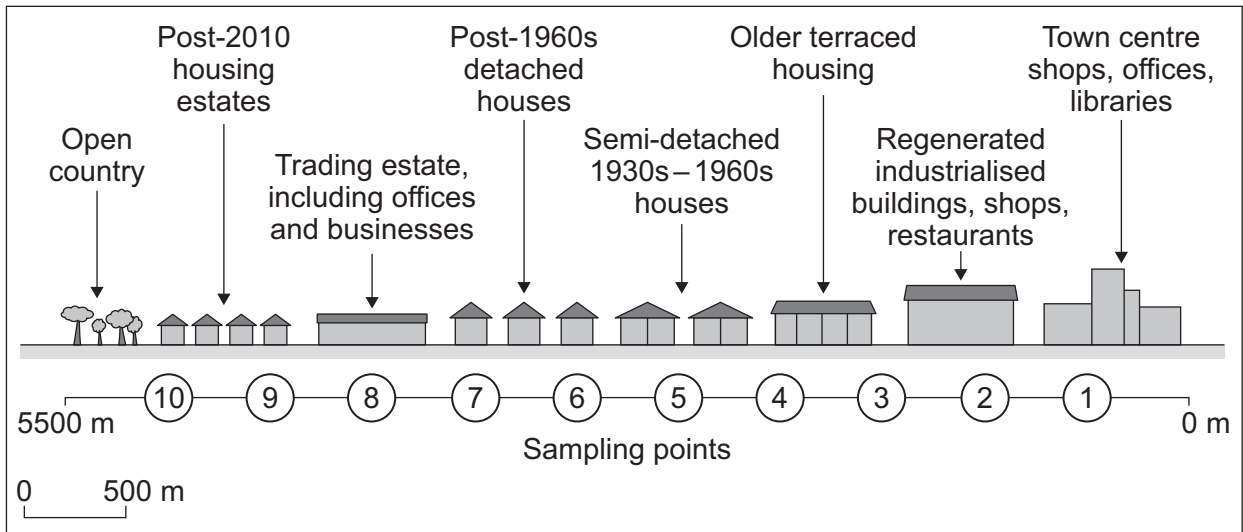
Open country

Post-2010 housing estates

Trading estate, including offices and businesses

Post-1960s detached houses

Semi-detached 1930s – 1960s houses

Older terraced housing

Regenerated industrialised buildings, shops, restaurants

Town centre shops, offices, libraries

5500 m 10 9 8 7 6 5 4 3 2 1 0 m

Sampling points

0 500 m